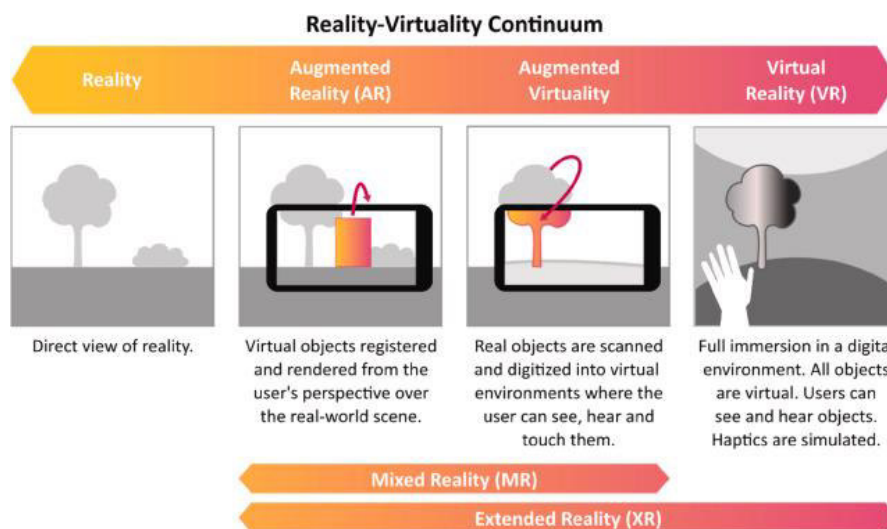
Reality-Virtuality Continuum

Reality

Augmented Reality (AR)

Augmented Virtuality

Virtual Reality (VR)

Direct view of reality.

Virtual objects registered and rendered from the user's perspective over the real-world scene.

Real objects are scanned and digitized into virtual environments where the user can see, hear and touch them.

Full immersion in a digita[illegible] environment. All object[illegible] are virtual. Users can see and hear objects. Haptics are simulated.

Mixed Reality (MR)

Extended Reality (XR)